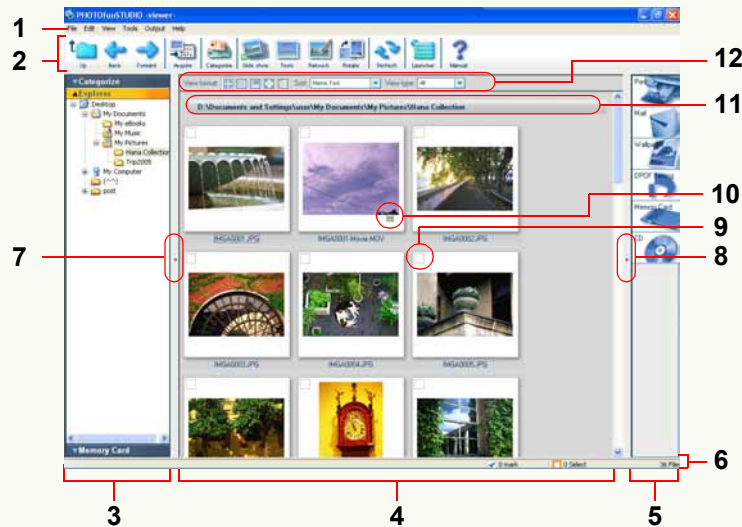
PHOTOfunSTUDIO -viewer-

File Edit View Tools Output Help

Up Back Forward Acquire Categorize Slide show Tools Retouch Rotate Refresh Launcher Manual

1
2
12
11
10
9
7
8
6
3
4
5

Categorize
Explorer
Desktop
My Documents
My eBooks
My Music
My Pictures
Hana Collection
Trip2005
My Computer
(^^)
post

Memory Card

View format: Sort: Name First View type: All

D:\Documents and Settings\user\My Documents\My Pictures\Hana Collection

IMGA0001.JPG
IMGA0001.Movie.MOV
IMGA0002.JPG
IMGA0003.JPG
IMGA0004.JPG
IMGA0005.JPG

Print
Mail
Wallpaper
DPOF
Memory Card
CD

0 mark
0 Select
36 Files